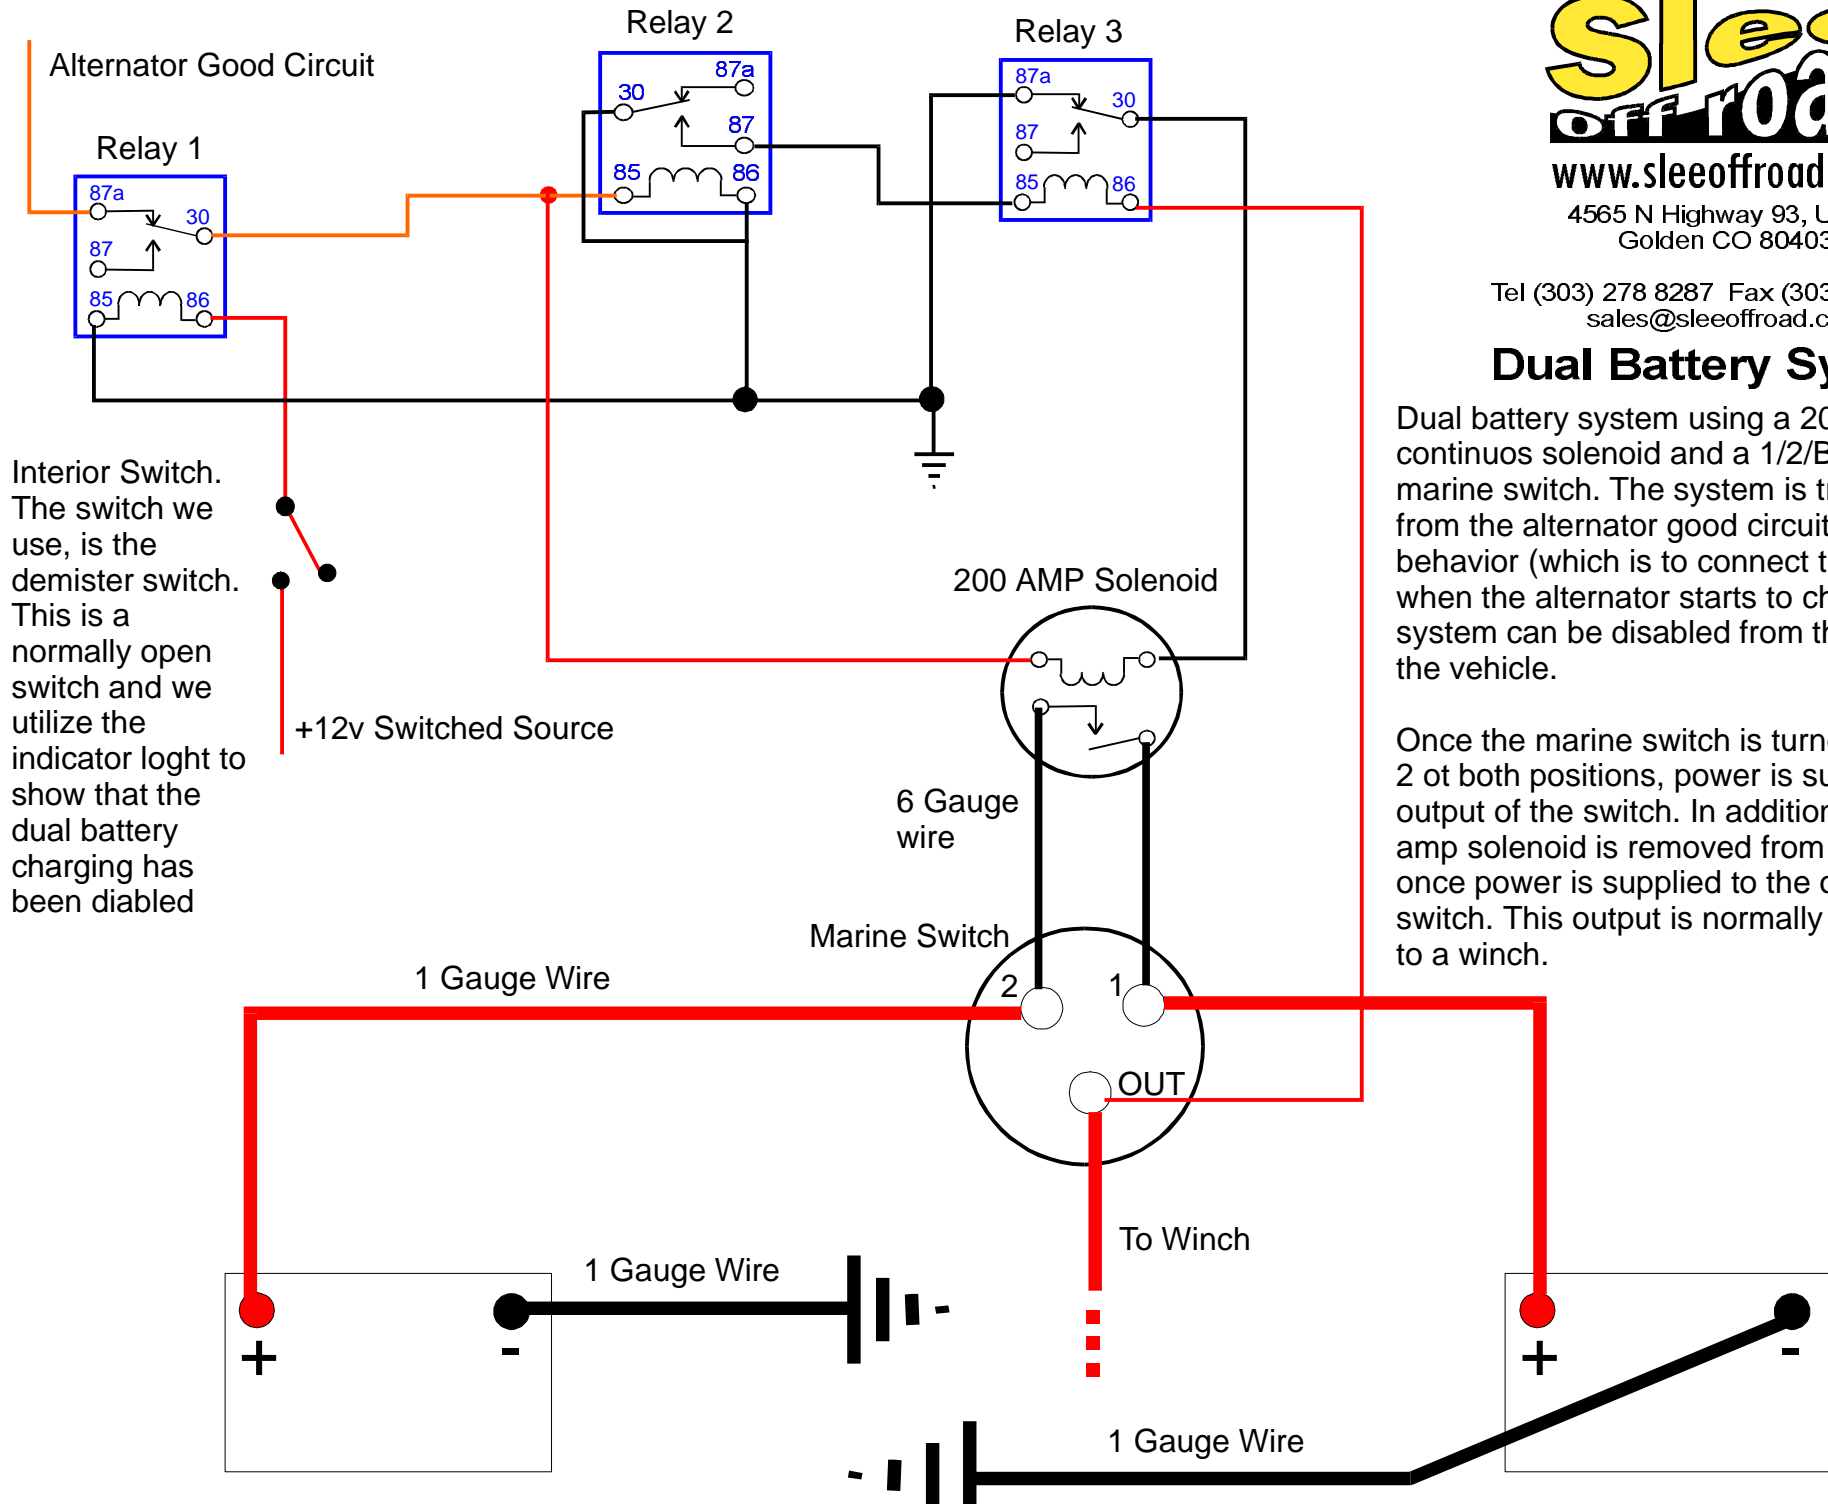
Alternator Good Circuit

Relay 1

87a
30
87
85
86

Relay 2

87a
30
87
85
86

Relay 3

87a
30
87
85
86

Sle
off roa
www.sleeoffroad
4565 N Highway 93, U
Golden CO 80403

Tel (303) 278 8287 Fax (303
sales@sleeoffroad.c

Dual Battery Sy

Dual battery system using a 20 continuos solenoid and a 1/2/B marine switch. The system is t from the alternator good circuit behavior (which is to connect t when the alternator starts to ch system can be disabled from th the vehicle.

Once the marine switch is turn 2 ot both positions, power is su output of the switch. In addition amp solenoid is removed from once power is supplied to the o switch. This output is normally to a winch.

Interior Switch. The switch we use, is the demister switch. This is a normally open switch and we utilize the indicator loght to show that the dual battery charging has been diabled

+12v Switched Source

200 AMP Solenoid

6 Gauge wire

Marine Switch

1 Gauge Wire

2
1
OUT

To Winch

1 Gauge Wire

+
-

+
-

1 Gauge Wire